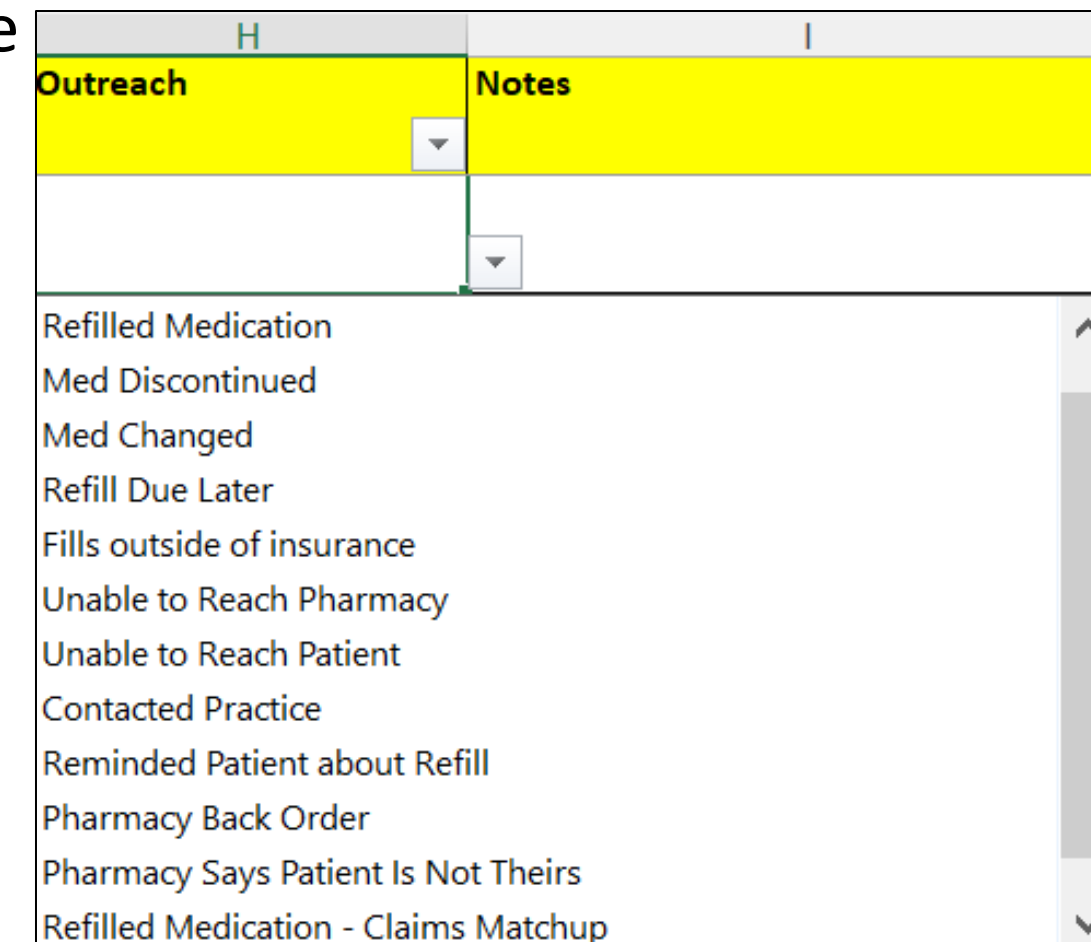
e

| H | I |
|---|---|
| Outreach | Notes |
| | |

Refilled Medication
Med Discontinued
Med Changed
Refill Due Later
Fills outside of insurance
Unable to Reach Pharmacy
Unable to Reach Patient
Contacted Practice
Reminded Patient about Refill
Pharmacy Back Order
Pharmacy Says Patient Is Not Theirs
Refilled Medication - Claims Matchup